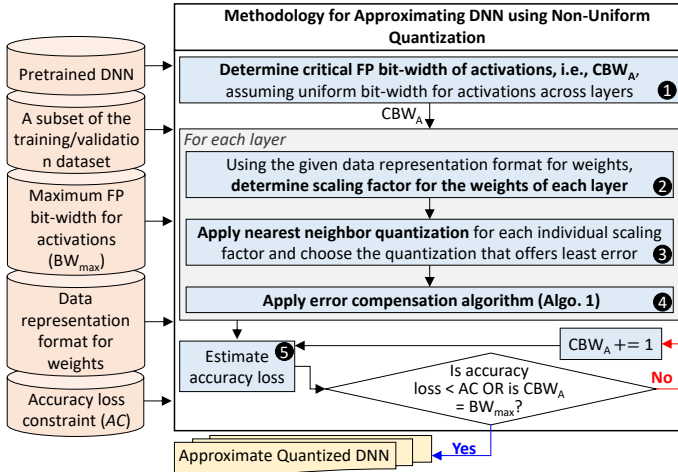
Methodology for Approximating DNN using Non-Uniform Quantization

Pretrained DNN

A subset of the training/validation dataset

Maximum FP bit-width for activations ($BW_{max}$)

Data representation format for weights

Accuracy loss constraint (AC)

Determine critical FP bit-width of activations, i.e., $CBW_A$, assuming uniform bit-width for activations across layers 1

$CBW_A$

For each layer

Using the given data representation format for weights, determine scaling factor for the weights of each layer 2

Apply nearest neighbor quantization for each individual scaling factor and choose the quantization that offers least error 3

Apply error compensation algorithm (Algo. 1) 4

Estimate accuracy loss 5

$CBW_A += 1$

Is accuracy loss < AC OR is $CBW_A$ = $BW_{max}$?

No

Yes

Approximate Quantized DNN